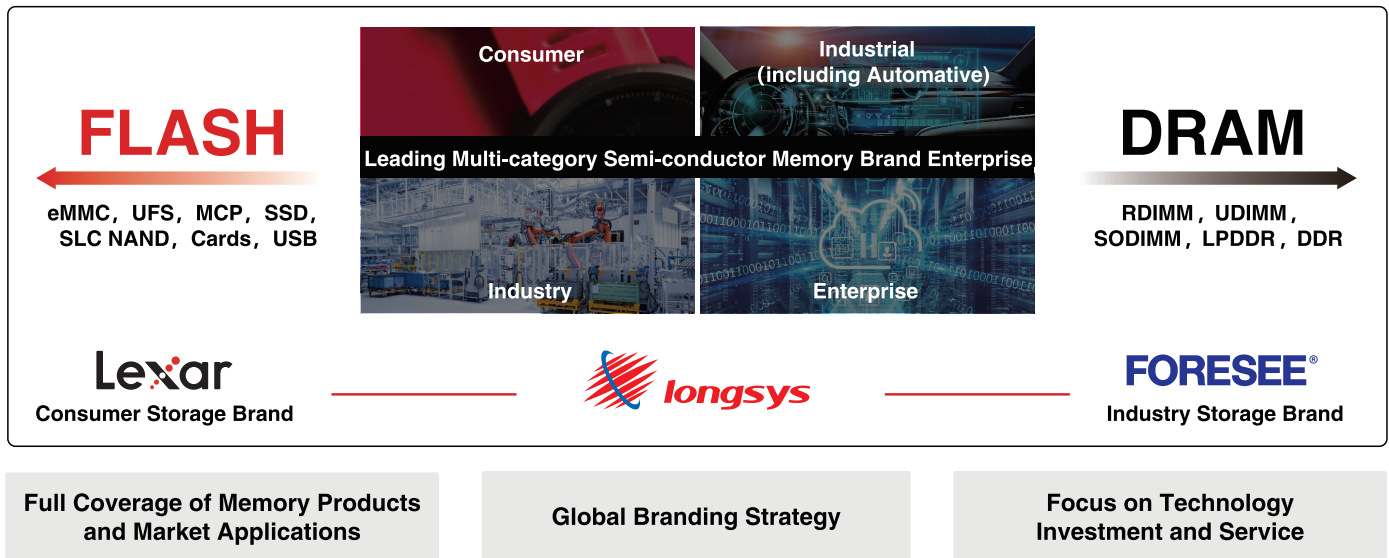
FLASH

eMMC，UFS，MCP，SSD，SLC NAND，Cards，USB

Consumer

Industrial (including Automative)

Leading Multi-category Semi-conductor Memory Brand Enterprise

Industry

Enterprise

DRAM

RDIMM，UDIMM，SODIMM，LPDDR，DDR

Lexar
Consumer Storage Brand

longsys

FORESEE®
Industry Storage Brand

Full Coverage of Memory Products and Market Applications

Global Branding Strategy

Focus on Technology Investment and Service